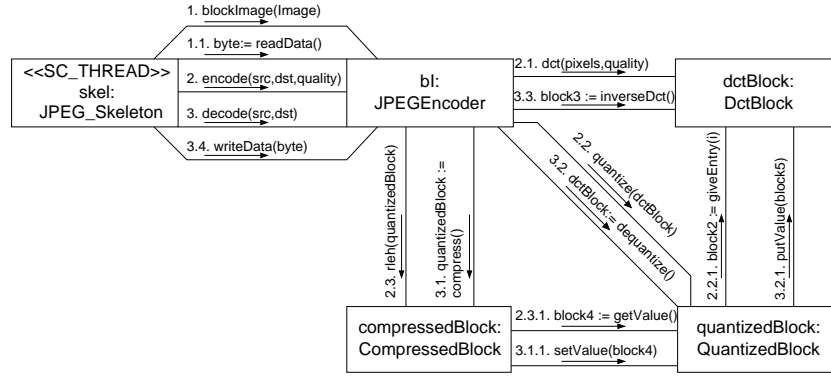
1. blockImage(Image)

1.1. byte:= readData()

2. encode(src,dst,quality)

3. decode(src,dst)

3.4. writeData(byte)

<<SC_THREAD>>
skel:
JPEG_Skeleton

bl:
JPEGEncoder

2.1. dct(pixels,quality)

3.3. block3 := inverseDct()

dctBlock:
DctBlock

2.2. quantize(dctBlock)

3.2. dctBlock:= dequantize()

2.3. rleh(quantizedBlock)

3.1. quantizedBlock := compress()

2.2.1. block2 := giveEntry(i)

3.2.1. putValue(block5)

compressedBlock:
CompressedBlock

2.3.1. block4 := getValue()

3.1.1. setValue(block4)

quantizedBlock:
QuantizedBlock